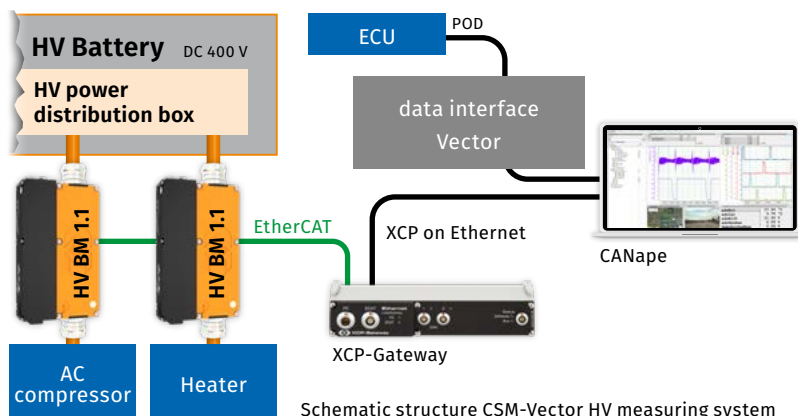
HV Battery DC 400 V

HV power distribution box

HV BM 1.1

HV BM 1.1

EtherCAT

ECU

POD

data interface Vector

XCP on Ethernet

CANape

XCP-Gateway

AC compressor

Heater

Schematic structure CSM-Vector HV measuring system